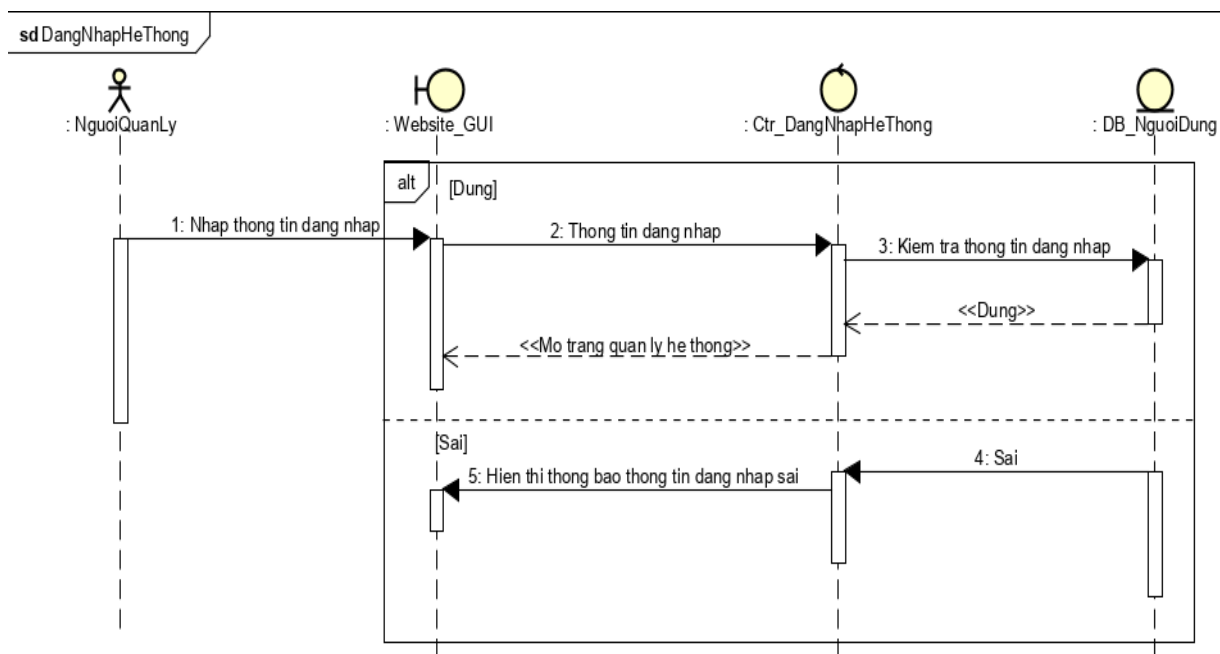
sd DangNhapHeThong

: NguoiQuanLy

: Website_GUI

: Ctr_DangNhapHeThong

: DB_NguoiDung

alt

[Dung]

1: Nhap thong tin dang nhap

2: Thong tin dang nhap

3: Kiem tra thong tin dang nhap

<<Dung>>

<<Mo trang quan ly he thong>>

[Sai]

4: Sai

5: Hien thi thong bao thong tin dang nhap sai